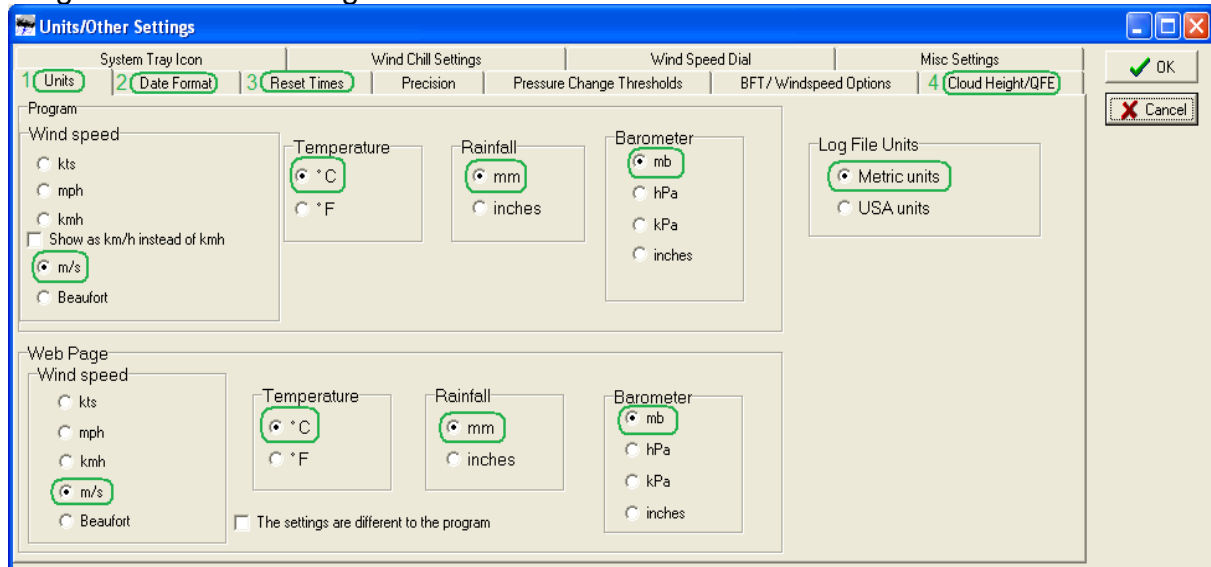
Units/Other Settings

System Tray Icon | Wind Chill Settings | Wind Speed Dial | Misc Settings

1 Units | 2 Date Format | 3 Reset Times | Precision | Pressure Change Thresholds | BFT / Windspeed Options | 4 Cloud Height/QFE

OK
Cancel

Program

Wind speed
kts
mph
kmh
Show as km/h instead of kmh
m/s
Beaufort

Temperature
°C
°F

Rainfall
mm
inches

Barometer
mb
hPa
kPa
inches

Log File Units
Metric units
USA units

Web Page

Wind speed
kts
mph
kmh
m/s
Beaufort

Temperature
°C
°F

Rainfall
mm
inches

Barometer
mb
hPa
kPa
inches

The settings are different to the program